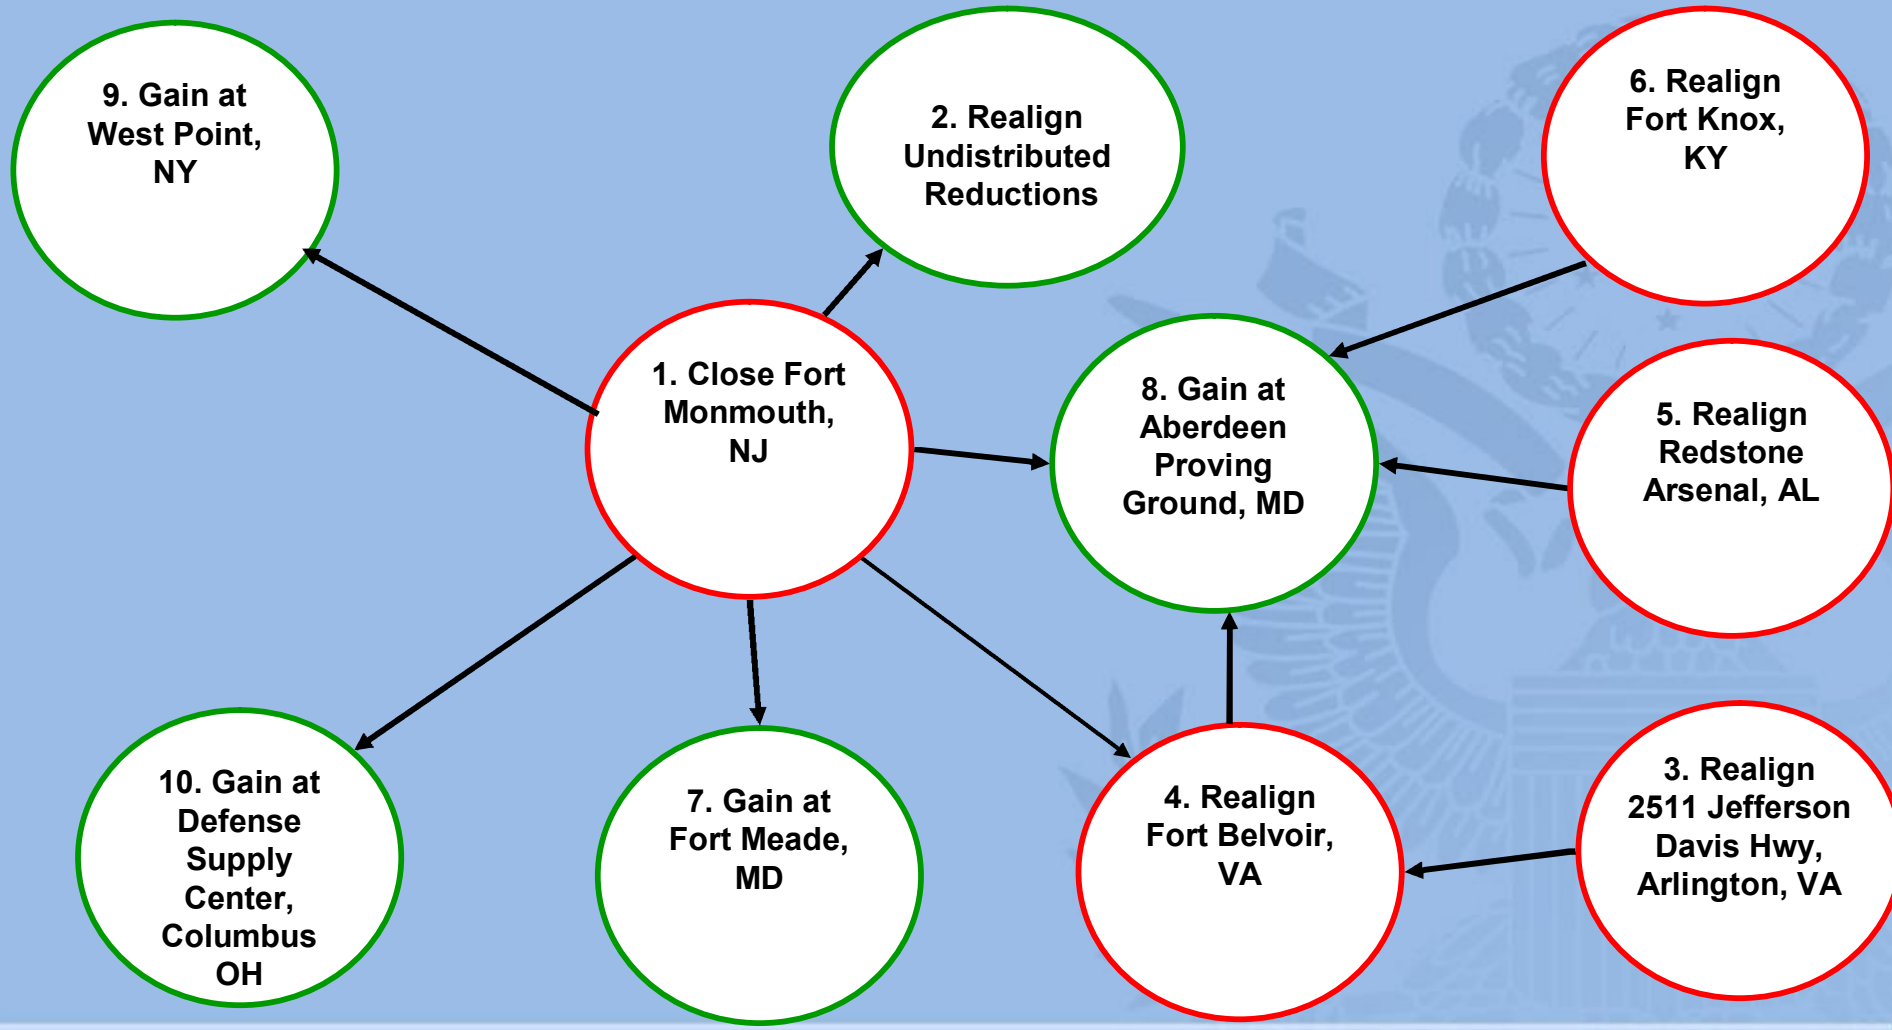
9. Gain at West Point, NY

2. Realign Undistributed Reductions

6. Realign Fort Knox, KY

1. Close Fort Monmouth, NJ

8. Gain at Aberdeen Proving Ground, MD

5. Realign Redstone Arsenal, AL

10. Gain at Defense Supply Center, Columbus OH

7. Gain at Fort Meade, MD

4. Realign Fort Belvoir, VA

3. Realign 2511 Jefferson Davis Hwy, Arlington, VA